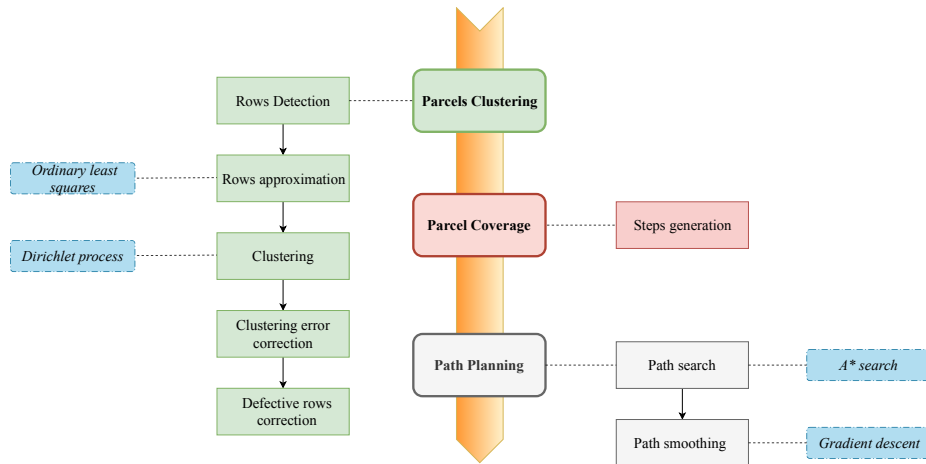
Rows Detection

Parcels Clustering

Ordinary least squares

Rows approximation

Parcel Coverage

Steps generation

Dirichlet process

Clustering

Clustering error correction

Path Planning

Path search

A* search

Defective rows correction

Path smoothing

Gradient descent